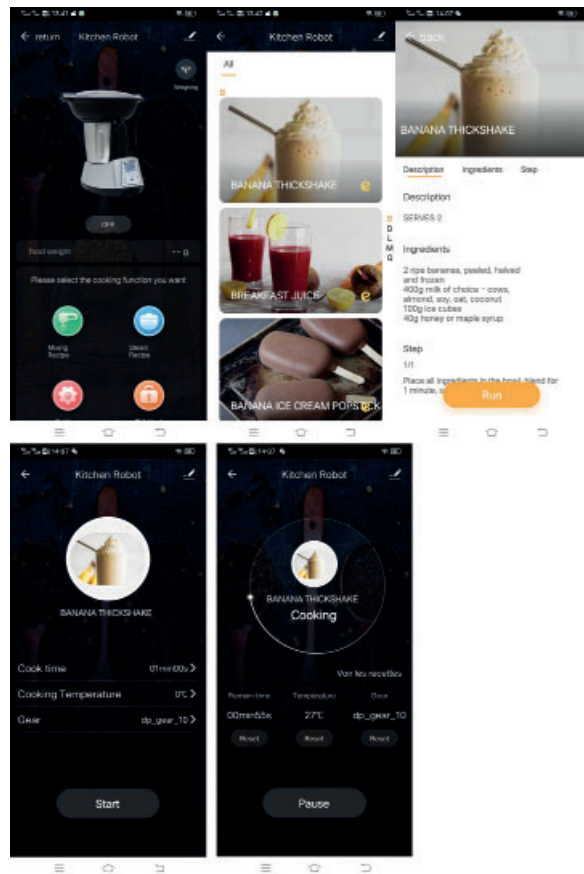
← return Kitchen Robot

Weighing

OFF

Food weight -- g

Please select the cooking function you want

Mixing Recipe

Steam Recipe

← Kitchen Robot

All

BANANA THICKSHAKE

BREAKFAST JUICE

BANANA ICE CREAM POPS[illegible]

← back

BANANA THICKSHAKE

Description Ingredients Step

Description

SERVES 2

Ingredients

2 ripe bananas, peeled, halved and frozen
400g milk of choice - cows, almond, soy, oat, coconut
100g ice cubes
40g honey or maple syrup

Step

1/1

Place all ingredients in the bowl, blend for 1 minute, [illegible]

Run

← Kitchen Robot

BANANA THICKSHAKE

Cook time 01min00s >

Cooking Temperature 0℃ >

Gear dp_gear_10 >

Start

← Kitchen Robot

BANANA THICKSHAKE

Cooking

Voir les recettes

Remain time Temperature Gear

00min55s 27℃ dp_gear_10

Reset Reset Reset

Pause